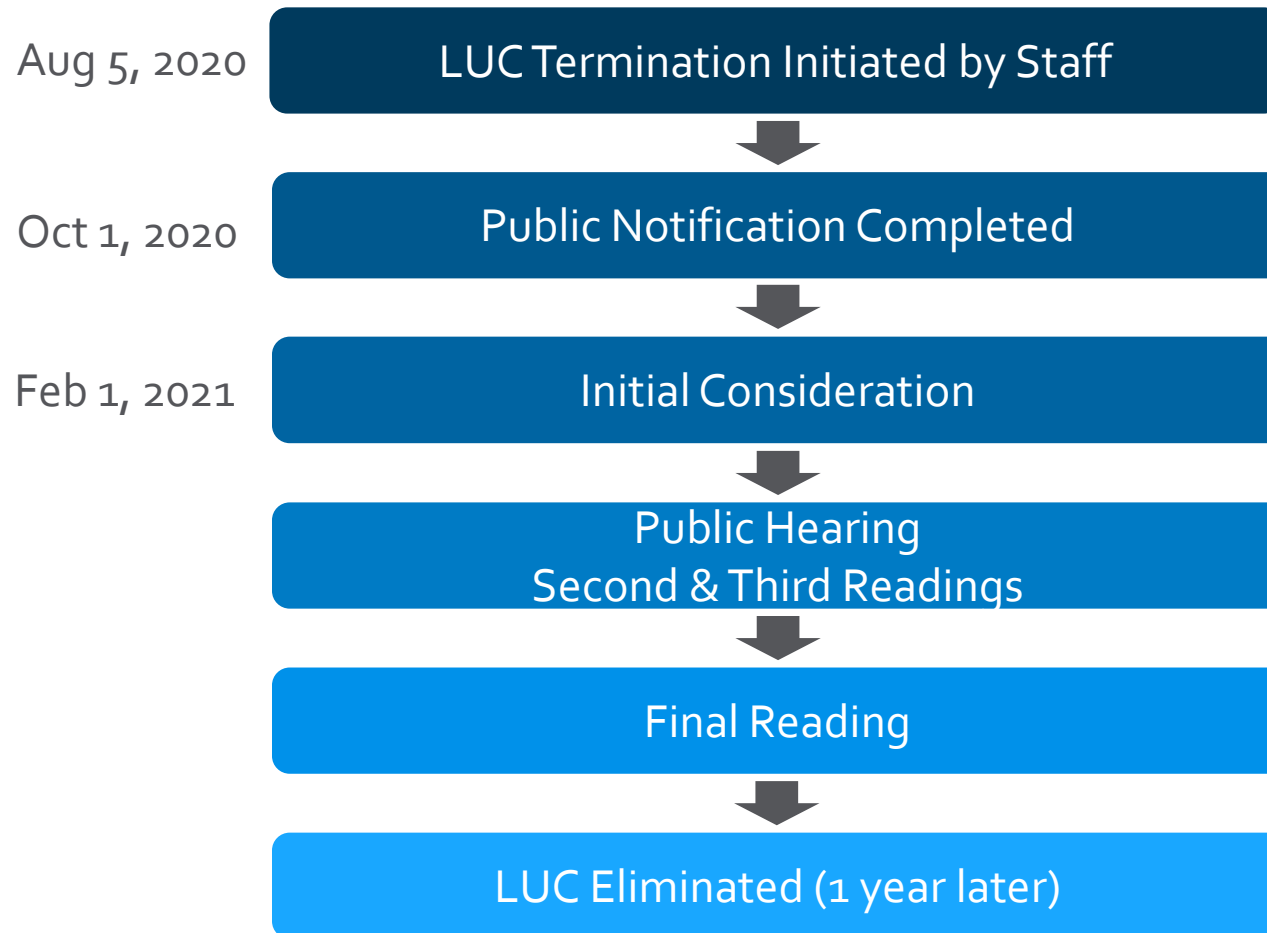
Aug 5, 2020
LUC Termination Initiated by Staff

Oct 1, 2020
Public Notification Completed

Feb 1, 2021
Initial Consideration

Public Hearing
Second & Third Readings

Final Reading

LUC Eliminated (1 year later)